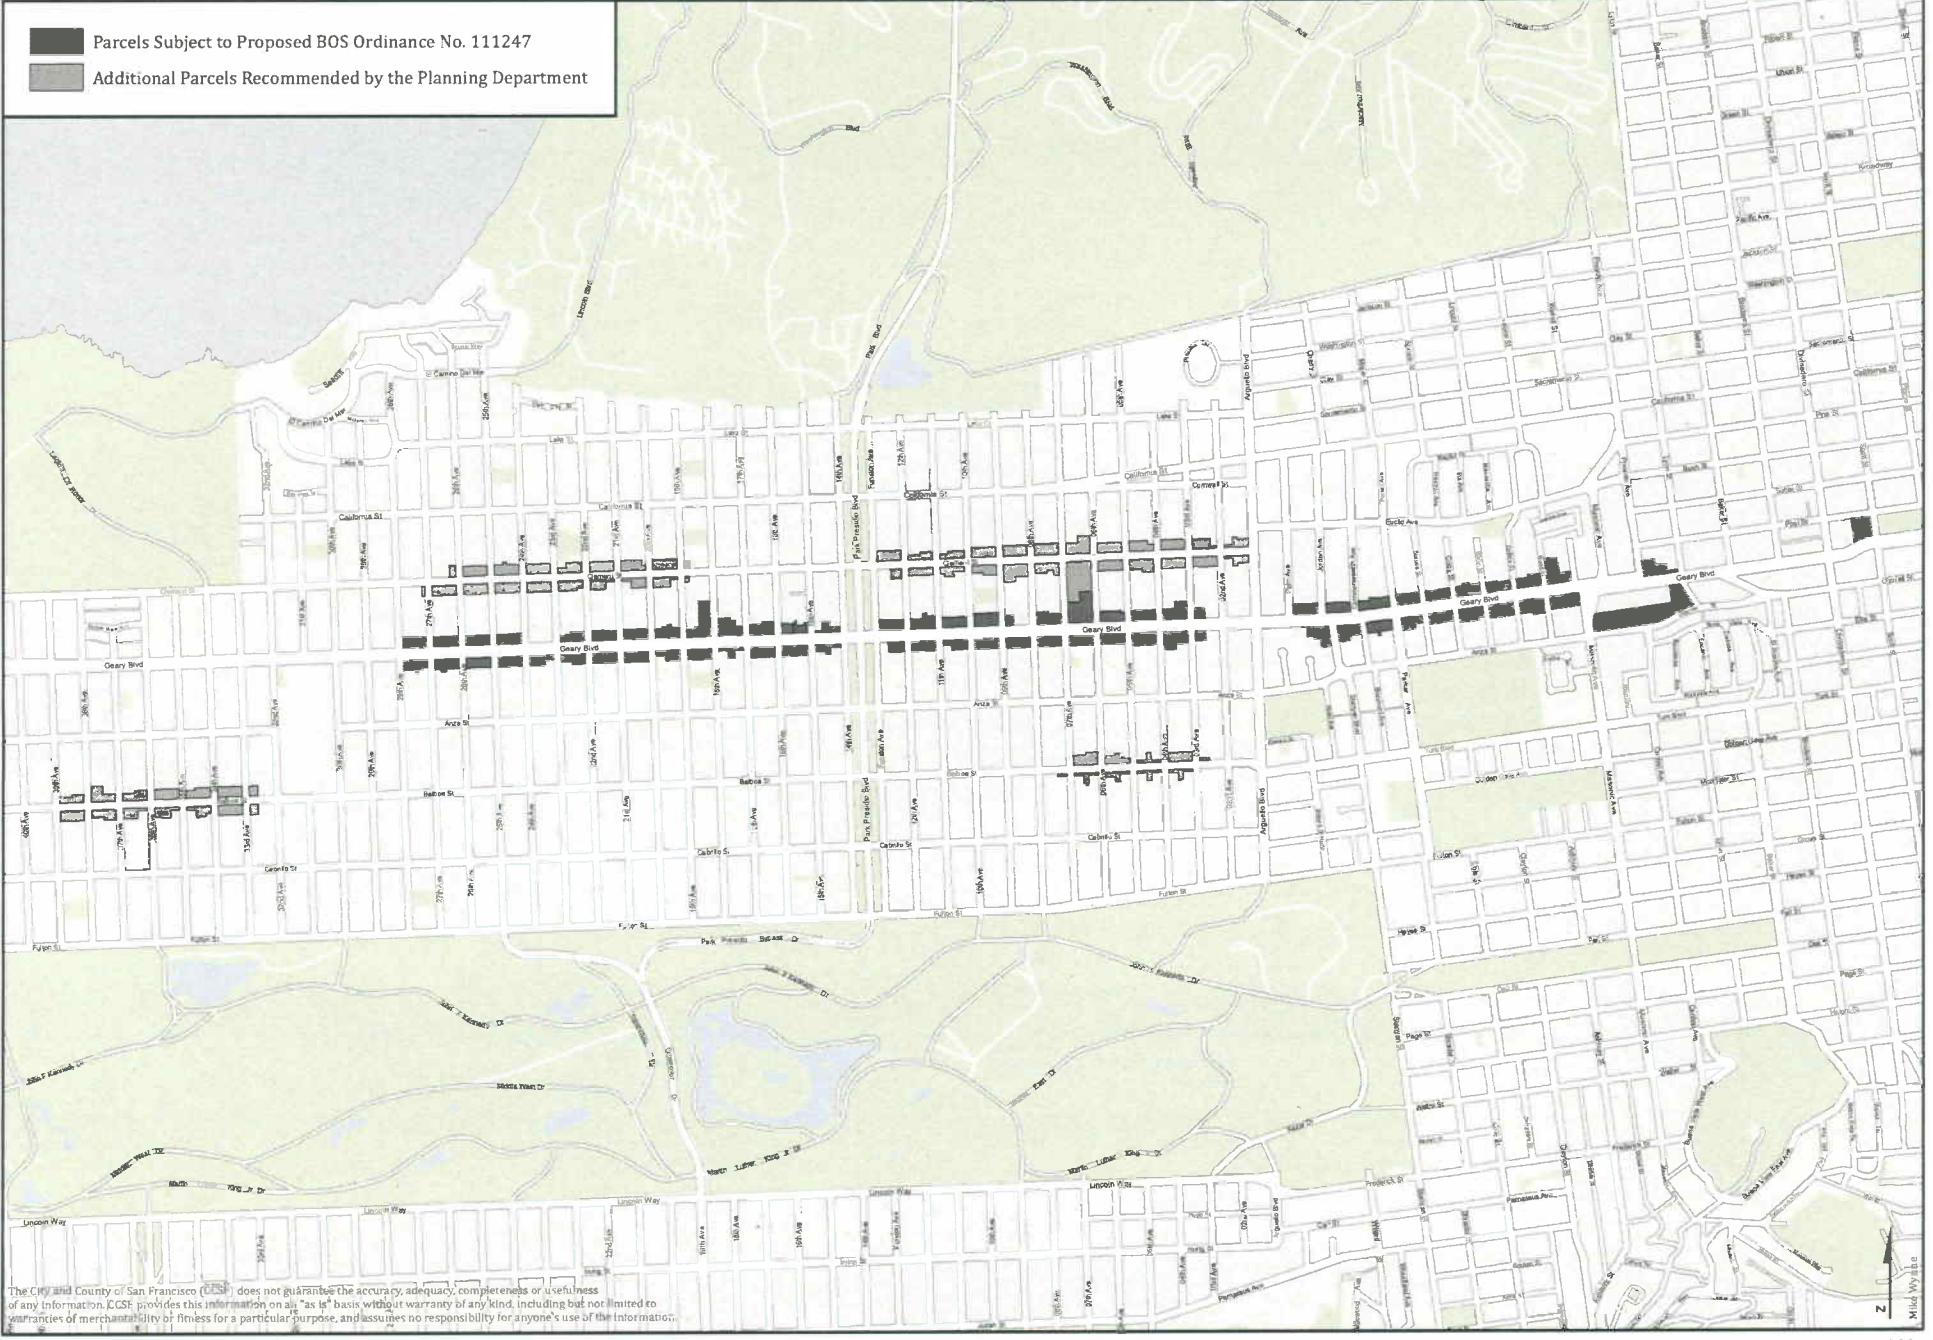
Parcels Subject to Proposed BOS Ordinance No. 111247

Additional Parcels Recommended by the Planning Department

Geary Blvd

Geary Blvd

Geary Blvd

Geary Blvd

Clement St

California St

Lake St

Anza St

Balboa St

Cabrillo St

Fulton St

Lincoln Way

Park Presidio Blvd

Arguello Blvd

Masonic Ave

Lincoln Blvd

Martin Luther King Jr Dr

John F Kennedy Dr

N

The City and County of San Francisco (CCSF) does not guarantee the accuracy, adequacy, completeness or usefulness of any information. CCSF provides this information on an "as is" basis without warranty of any kind, including but not limited to warranties of merchantability or fitness for a particular purpose, and assumes no responsibility for anyone's use of the information.

Mikel Wynne